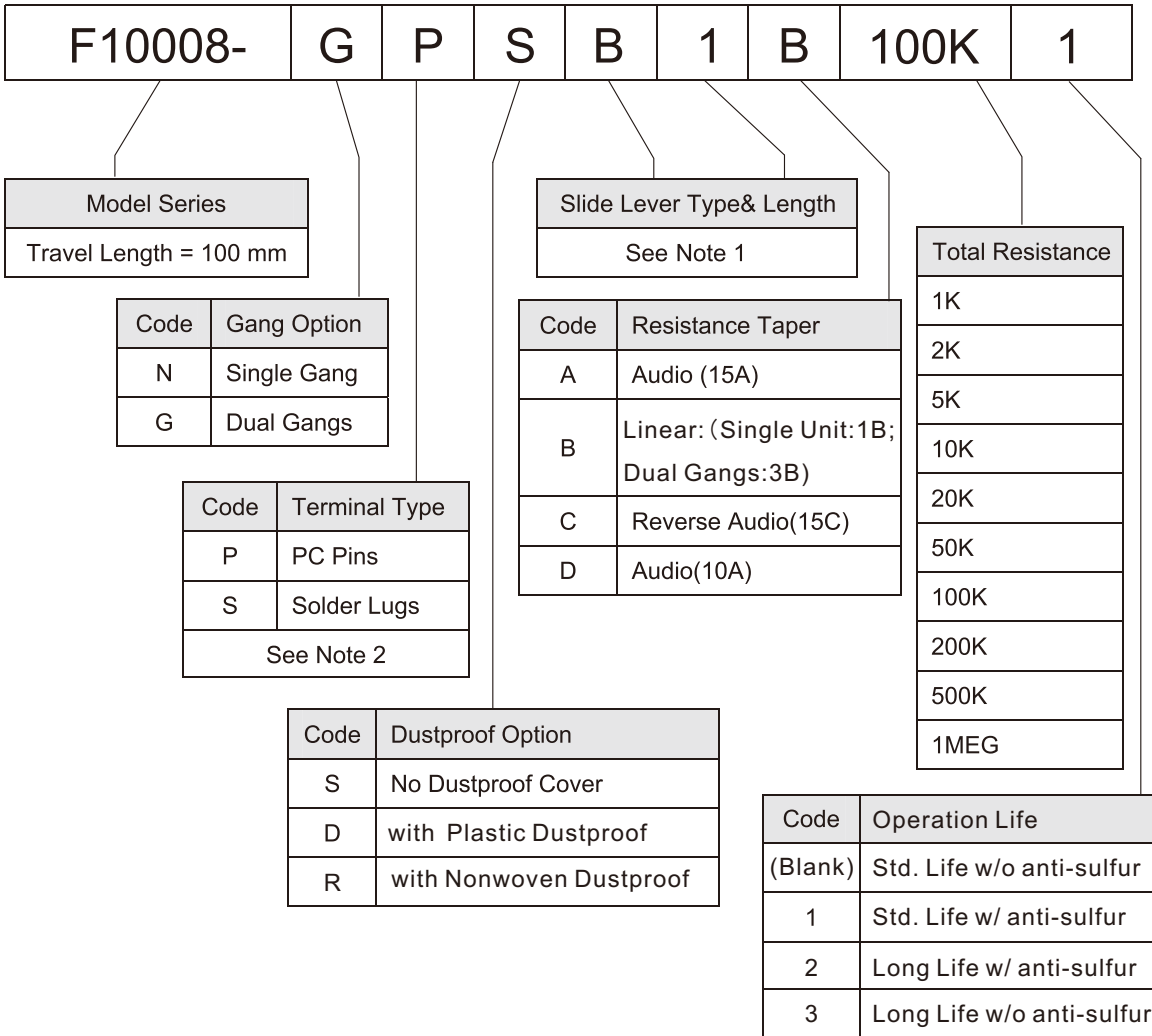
| F10008- | G | P | S | B | 1 | B | 100K | 1 |
|---|---|---|---|---|---|---|---|---|

| Model Series |
|---|
| Travel Length = 100 mm |

| Code | Gang Option |
|---|---|
| N | Single Gang |
| G | Dual Gangs |

| Code | Terminal Type |
|---|---|
| P | PC Pins |
| S | Solder Lugs |
| See Note 2 | |

| Code | Dustproof Option |
|---|---|
| S | No Dustproof Cover |
| D | with Plastic Dustproof |
| R | with Nonwoven Dustproof |

| Slide Lever Type& Length |
|---|
| See Note 1 |

| Code | Resistance Taper |
|---|---|
| A | Audio (15A) |
| B | Linear:(Single Unit:1B; Dual Gangs:3B) |
| C | Reverse Audio(15C) |
| D | Audio(10A) |

| Total Resistance |
|---|
| 1K |
| 2K |
| 5K |
| 10K |
| 20K |
| 50K |
| 100K |
| 200K |
| 500K |
| 1MEG |

| Code | Operation Life |
|---|---|
| (Blank) | Std. Life w/o anti-sulfur |
| 1 | Std. Life w/ anti-sulfur |
| 2 | Long Life w/ anti-sulfur |
| 3 | Long Life w/o anti-sulfur |